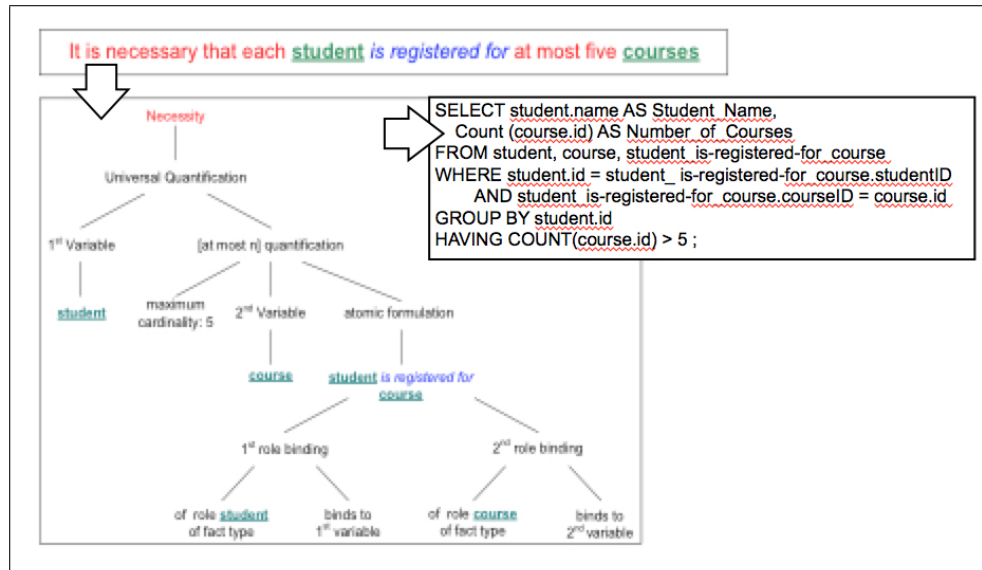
It is necessary that each student is registered for at most five courses

SELECT student.name AS Student_Name,
Count (course.id) AS Number_of_Courses
FROM student, course, student_is-registered-for_course
WHERE student.id = student_ is-registered-for_course.studentID
AND student_is-registered-for_course.courseID = course.id
GROUP BY student.id
HAVING COUNT(course.id) > 5 ;

Necessity

Universal Quantification

1$^{st}$ Variable

[at most n] quantification

student

maximum cardinality: 5

2$^{nd}$ Variable

atomic formulation

course

student is registered for course

1$^{st}$ role binding

2$^{nd}$ role binding

of role student of fact type

binds to 1$^{st}$ variable

of role course of fact type

binds to 2$^{nd}$ variable